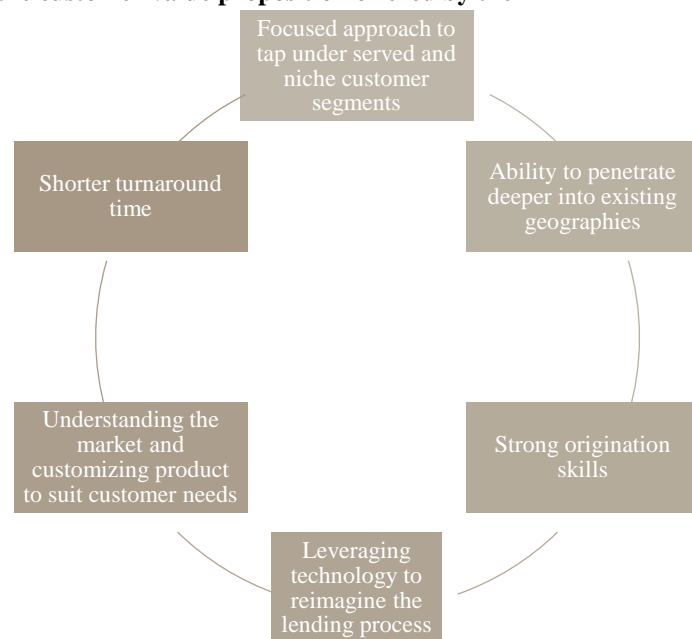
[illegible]

Focused approach to tap under served and niche customer segments

Ability to penetrate deeper into existing geographies

Strong origination skills

Leveraging technology to reimagine the lending process

Understanding the market and customizing product to suit customer needs

Shorter turnaround time